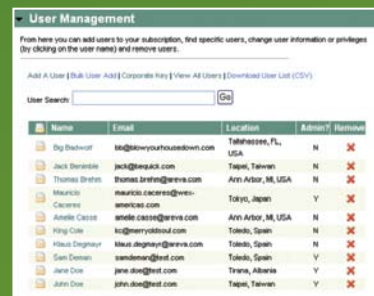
User Management

From here you can add users to your subscription, find specific users, change user information or privileges (by clicking on the user name) and remove users.

Add A User | Bulk User Add | Corporate Key | View All Users | Download User List (CSV)

User Search: Go

| | Name | Email | Location | Admin? | Remove |
|---|---|---|---|---|---|
| | Big Badwolf | bb@blowyourhousedown.com | Tallahassee, FL, USA | N | ✕ |
| | Jack Benimble | jack@bequick.com | Taipei, Taiwan | N | ✕ |
| | Thomas Brehm | thomas.brehm@areva.com | Ann Arbor, MI, USA | N | ✕ |
| | Mauricio Caceres | mauricio.caceres@wes-americas.com | Tokyo, Japan | Y | ✕ |
| | Amelie Casse | amelie.casse@areva.com | Ann Arbor, MI, USA | N | ✕ |
| | King Cole | kc@merryoldsoul.com | Toledo, Spain | N | ✕ |
| | Klaus Degmayr | klaus.degmayr@areva.com | Toledo, Spain | N | ✕ |
| | Sam Deman | samdeman@test.com | Toledo, Spain | Y | ✕ |
| | Jane Doe | jane.doe@test.com | Tirana, Albania | Y | ✕ |
| | John Doe | john.doe@test.com | Taipei, Taiwan | Y | ✕ |